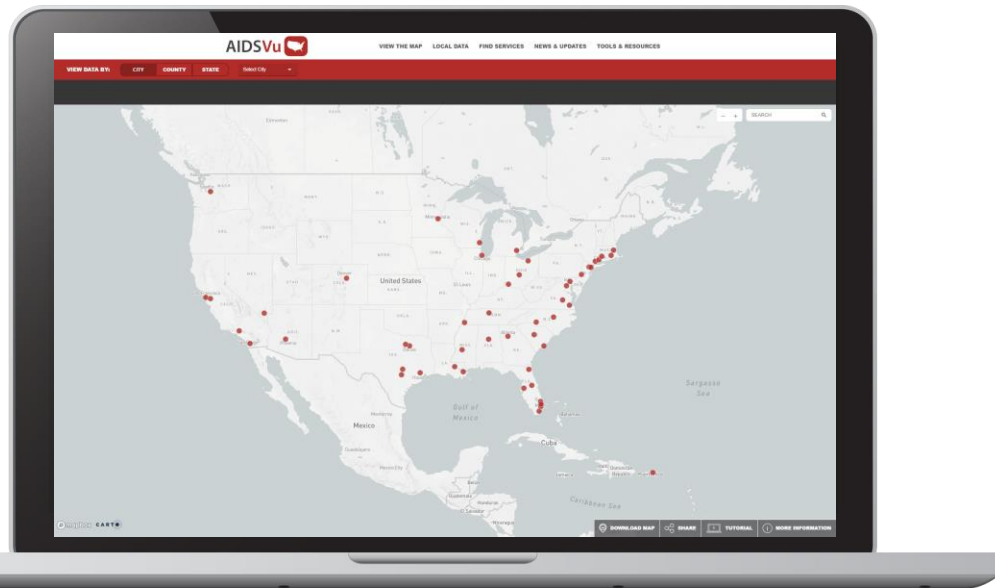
AIDSVu

VIEW THE MAP LOCAL DATA FIND SERVICES NEWS & UPDATES TOOLS & RESOURCES

VIEW DATA BY: CITY COUNTY STATE Select City

− + SEARCH

United States

Gulf of Mexico

Mexico

Cuba

Sargasso Sea

Caribbean Sea

mapbox CARTO

DOWNLOAD MAP SHARE TUTORIAL MORE INFORMATION